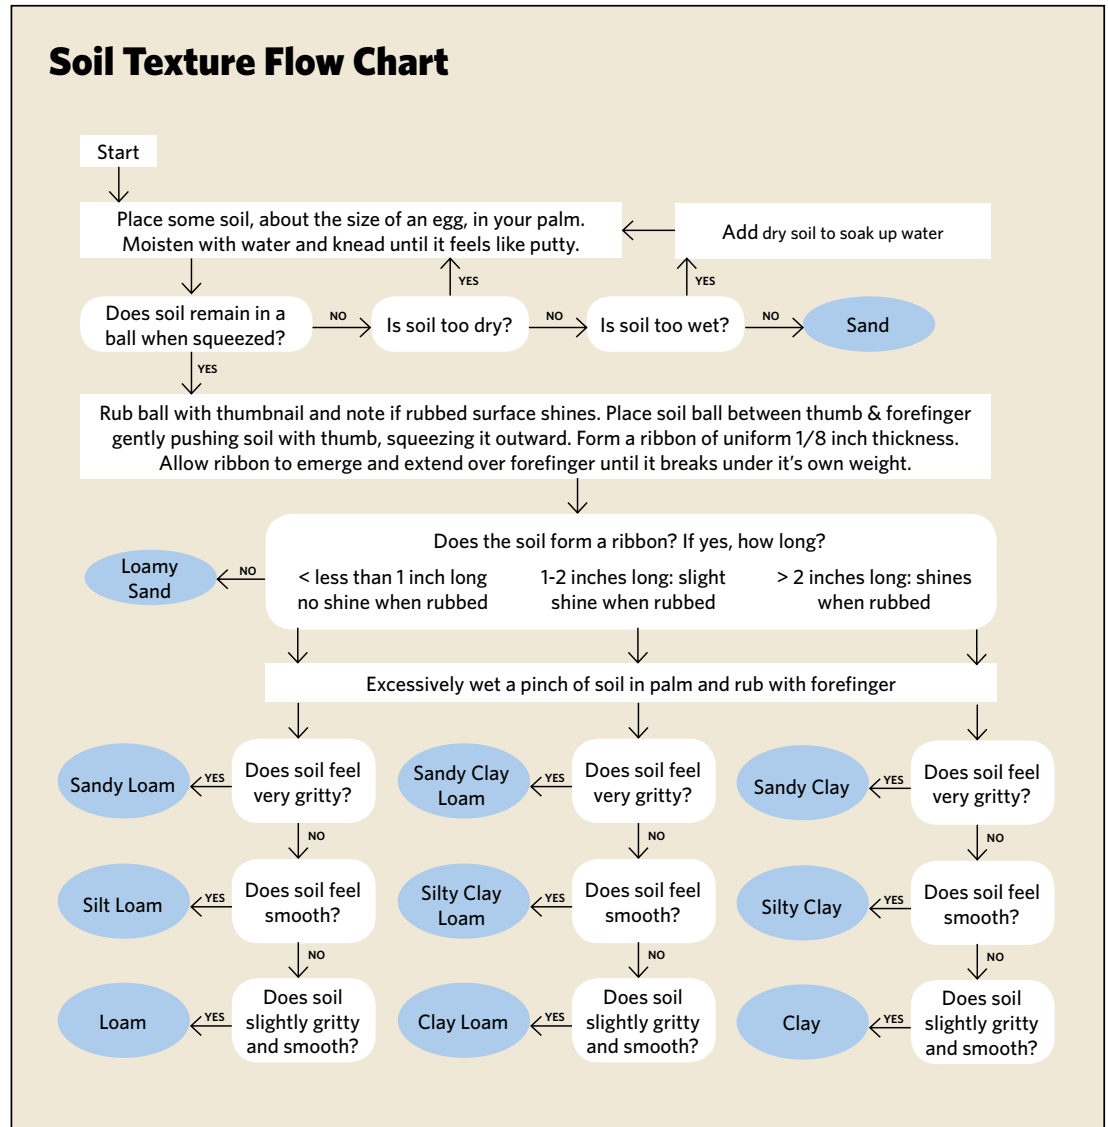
Soil Texture Flow Chart

Start

Place some soil, about the size of an egg, in your palm. Moisten with water and knead until it feels like putty.

Add dry soil to soak up water

YES

YES

Does soil remain in a ball when squeezed?

NO

Is soil too dry?

NO

Is soil too wet?

NO

Sand

YES

Rub ball with thumbnail and note if rubbed surface shines. Place soil ball between thumb & forefinger gently pushing soil with thumb, squeezing it outward. Form a ribbon of uniform 1/8 inch thickness. Allow ribbon to emerge and extend over forefinger until it breaks under it's own weight.

Does the soil form a ribbon? If yes, how long?

Loamy Sand

NO

< less than 1 inch long no shine when rubbed

1-2 inches long: slight shine when rubbed

> 2 inches long: shines when rubbed

Excessively wet a pinch of soil in palm and rub with forefinger

Sandy Loam

YES

Does soil feel very gritty?

Sandy Clay Loam

YES

Does soil feel very gritty?

Sandy Clay

YES

Does soil feel very gritty?

NO

NO

NO

Silt Loam

YES

Does soil feel smooth?

Silty Clay Loam

YES

Does soil feel smooth?

Silty Clay

YES

Does soil feel smooth?

NO

NO

NO

Loam

YES

Does soil slightly gritty and smooth?

Clay Loam

YES

Does soil slightly gritty and smooth?

Clay

YES

Does soil slightly gritty and smooth?